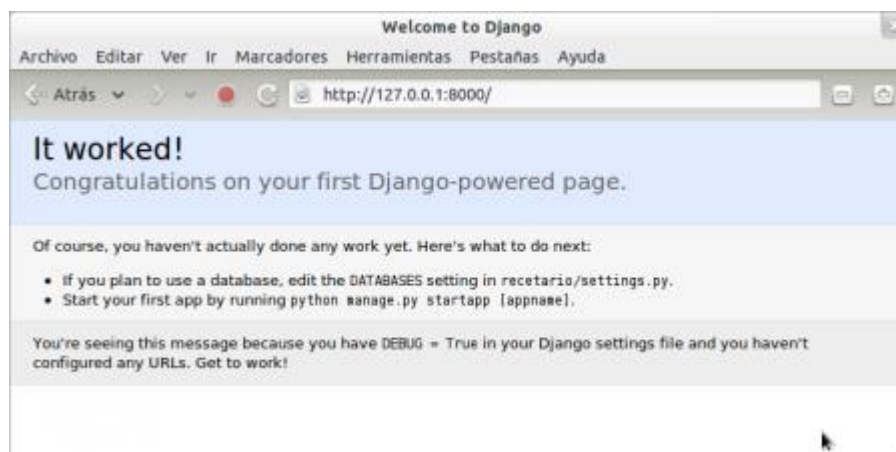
Welcome to Django

Archivo Editar Ver Ir Marcadores Herramientas Pestañas Ayuda

Atrás

http://127.0.0.1:8000/

It worked!

Congratulations on your first Django-powered page.

Of course, you haven't actually done any work yet. Here's what to do next:

- If you plan to use a database, edit the DATABASES setting in recetario/settings.py.
- Start your first app by running python manage.py startapp [appname].

You're seeing this message because you have DEBUG = True in your Django settings file and you haven't configured any URLs. Get to work!